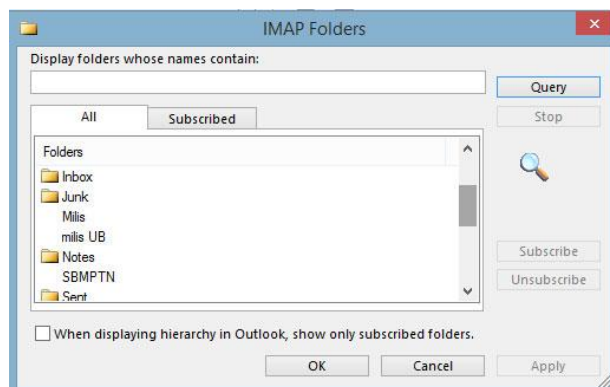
IMAP Folders

Display folders whose names contain:

Query

Stop

All

Subscribed

Folders

Inbox

Junk

Milis

milis UB

Notes

SBMPTN

Sent

Subscribe

Unsubscribe

When displaying hierarchy in Outlook, show only subscribed folders.

OK

Cancel

Apply